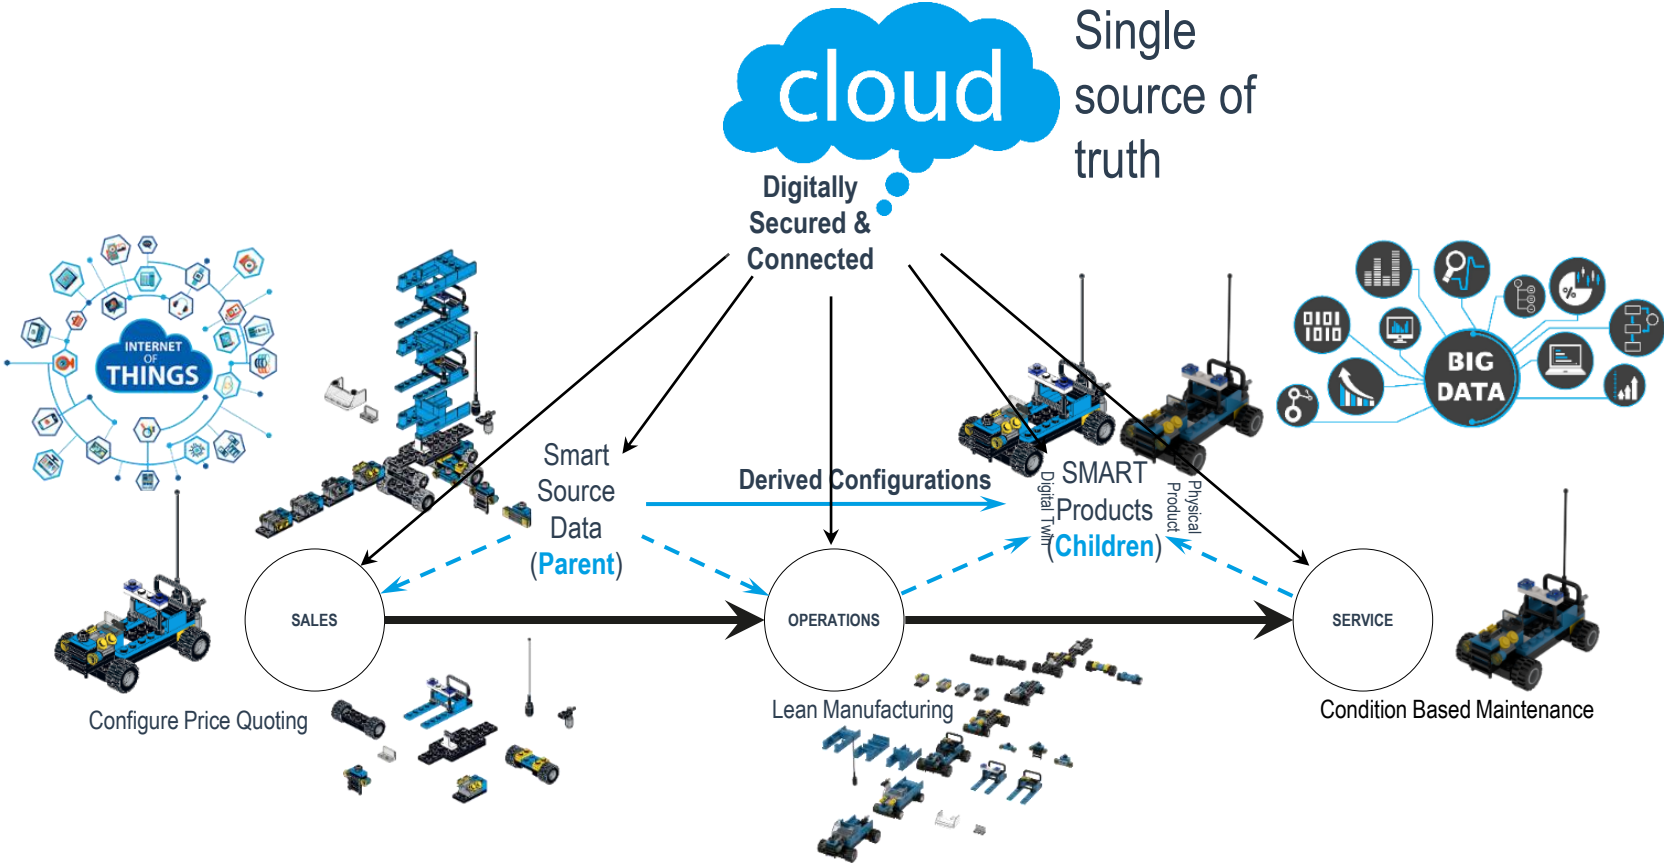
cloud

Single source of truth

Digitally Secured & Connected

INTERNET OF THINGS

BIG DATA

Smart Source Data (Parent)

Derived Configurations

SMART Products (Children)

Digital Twin

Physical Product

SALES

OPERATIONS

SERVICE

Configure Price Quoting

Lean Manufacturing

Condition Based Maintenance